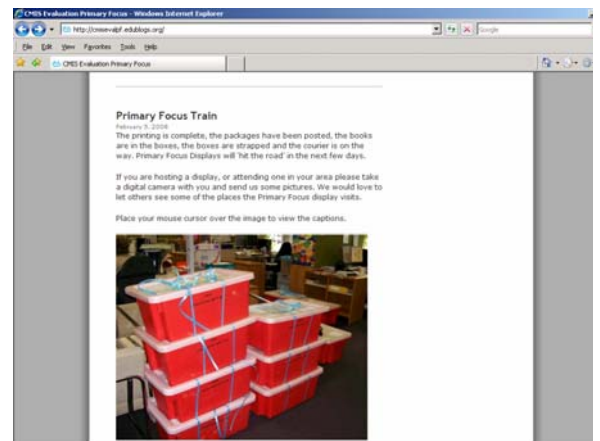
CMIS Evaluation Primary Focus - Windows Internet Explorer

http://cmisevalpf.edublogs.org/

Google

File Edit View Favorites Tools Help

CMIS Evaluation Primary Focus

Primary Focus Train

February 5, 2006

The printing is complete, the packages have been posted, the books are in the boxes, the boxes are strapped and the courier is on the way. Primary Focus Displays will 'hit the road' in the next few days.

If you are hosting a display, or attending one in your area please take a digital camera with you and send us some pictures. We would love to let others see some of the places the Primary Focus display visits.

Place your mouse cursor over the image to view the captions.